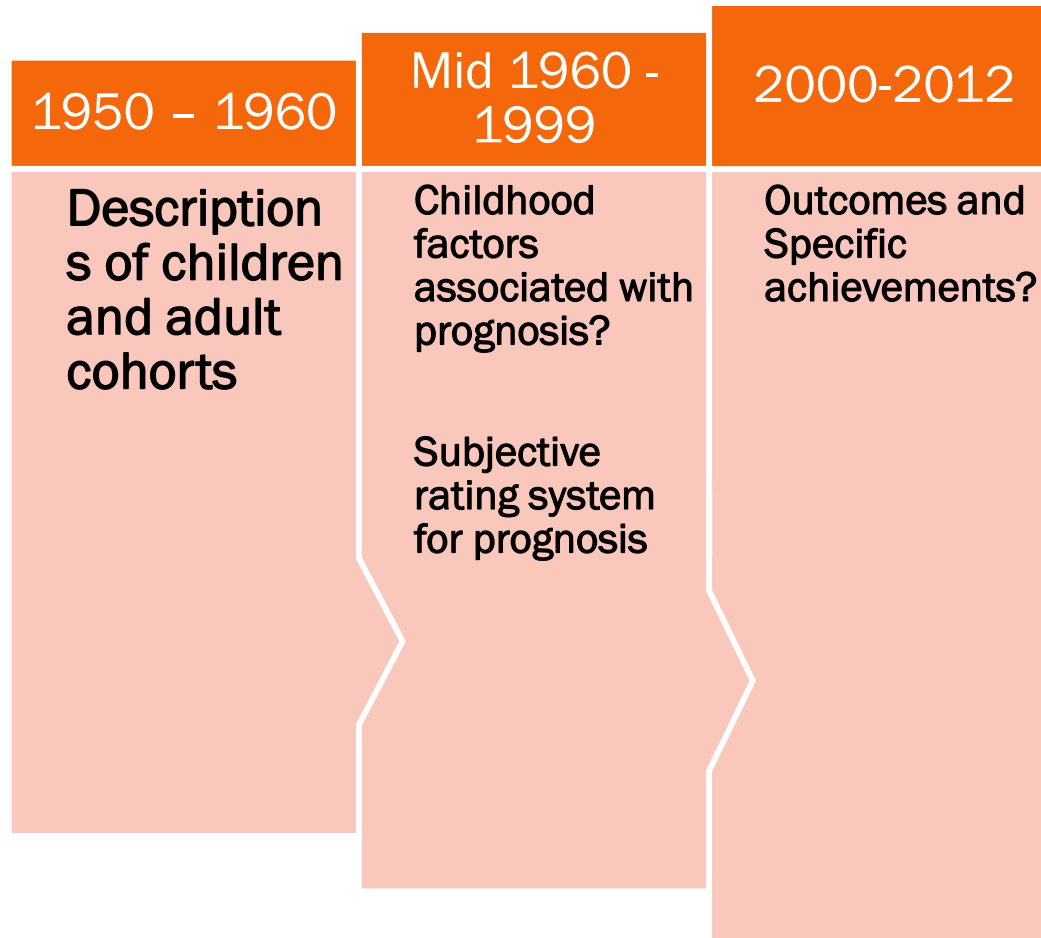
1950 – 1960

Description s of children and adult cohorts

Mid 1960 - 1999

Childhood factors associated with prognosis?

Subjective rating system for prognosis

2000-2012

Outcomes and Specific achievements?